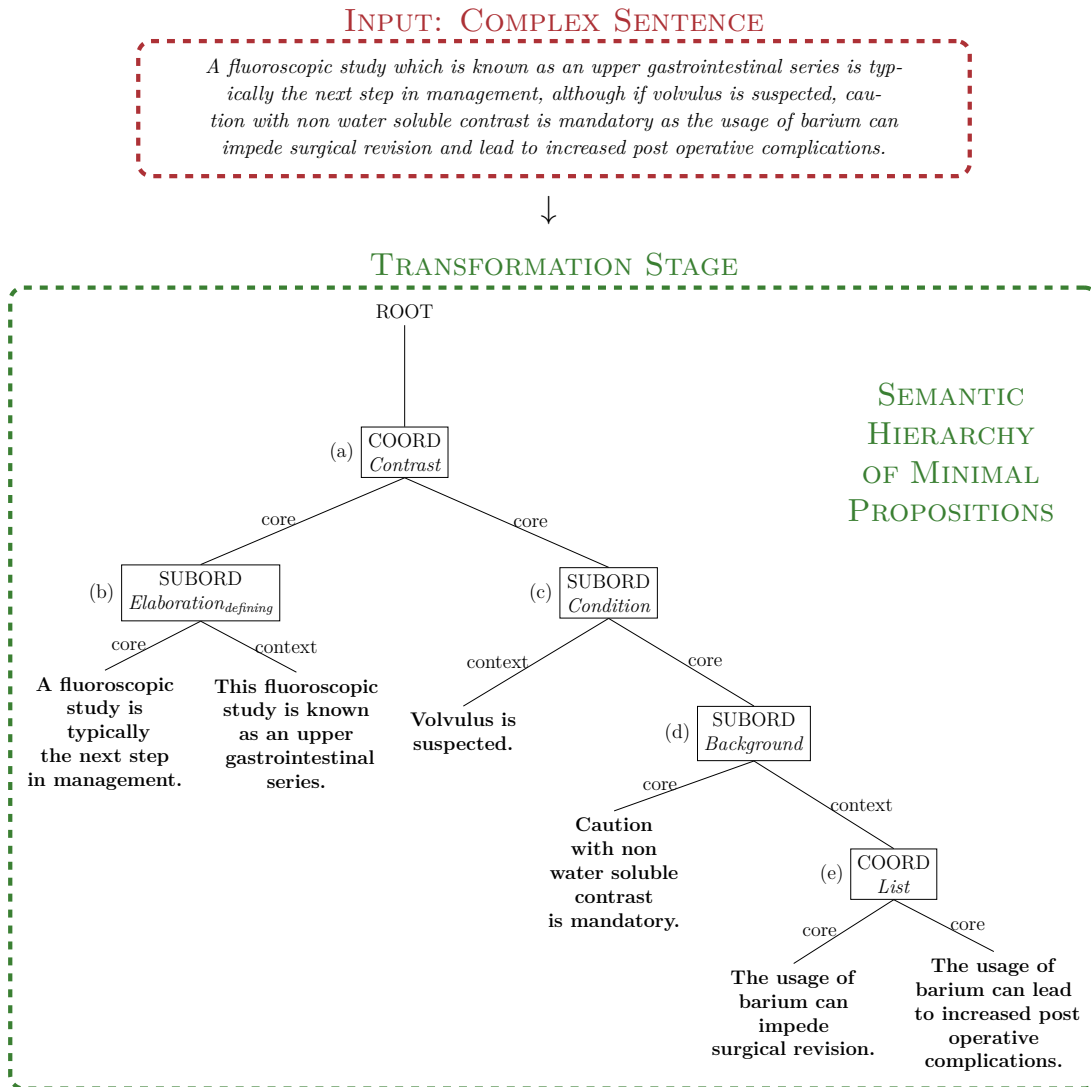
Input: Complex Sentence

A fluoroscopic study which is known as an upper gastrointestinal series is typically the next step in management, although if volvulus is suspected, caution with non water soluble contrast is mandatory as the usage of barium can impede surgical revision and lead to increased post operative complications.

↓

Transformation Stage

Semantic Hierarchy of Minimal Propositions

ROOT

(a) COORD *Contrast*

core

core

(b) SUBORD $Elaboration_{defining}$

core

context

A fluoroscopic study is typically the next step in management.

This fluoroscopic study is known as an upper gastrointestinal series.

(c) SUBORD *Condition*

context

core

Volvulus is suspected.

(d) SUBORD *Background*

core

context

Caution with non water soluble contrast is mandatory.

(e) COORD *List*

core

core

The usage of barium can impede surgical revision.

The usage of barium can lead to increased post operative complications.